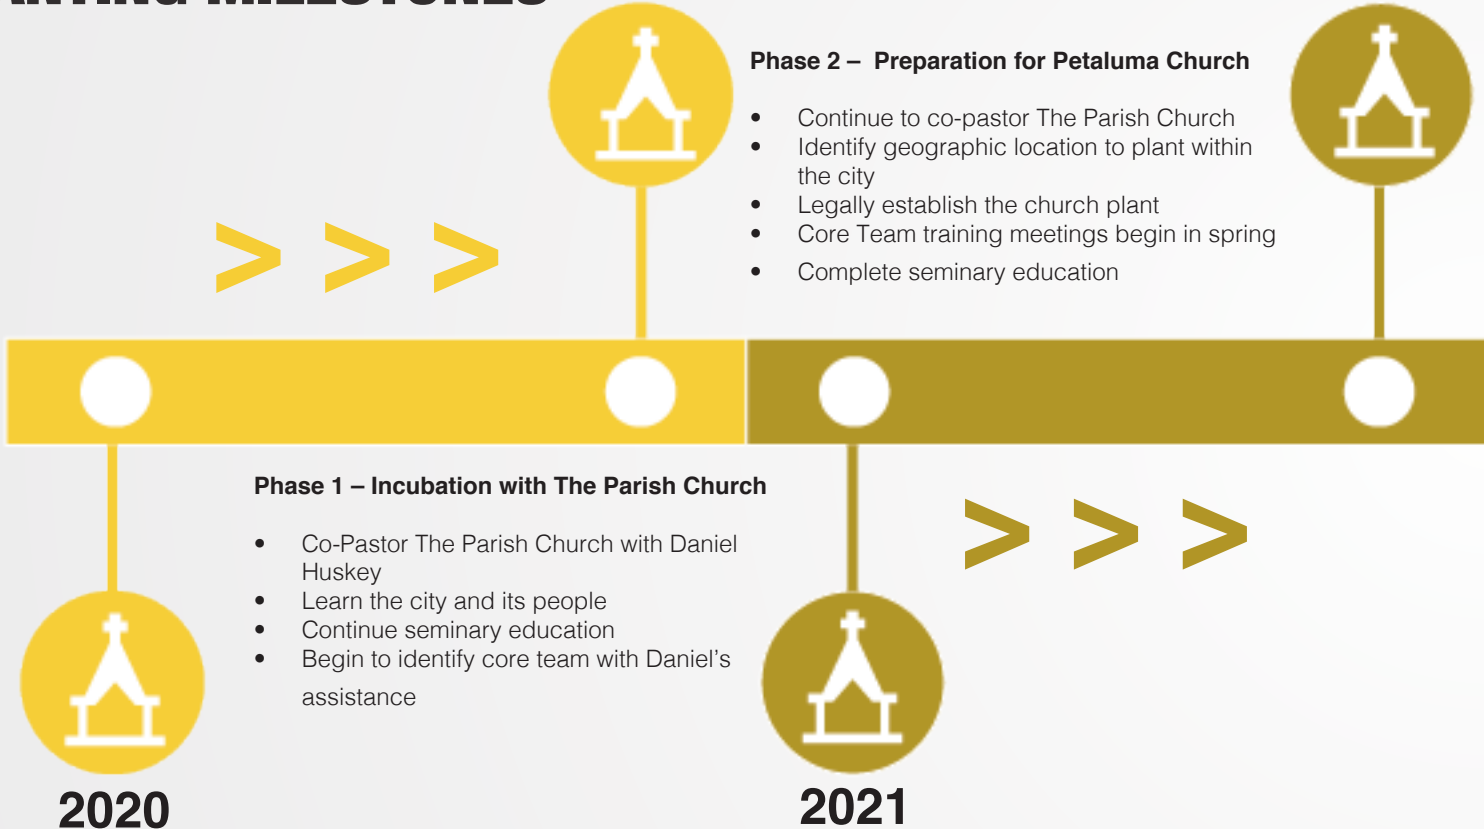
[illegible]

Phase 2 – Preparation for Petaluma Church

- Continue to co-pastor The Parish Church
- Identify geographic location to plant within the city
- Legally establish the church plant
- Core Team training meetings begin in spring
- Complete seminary education

> > >

Phase 1 – Incubation with The Parish Church

- Co-Pastor The Parish Church with Daniel Huskey
- Learn the city and its people
- Continue seminary education
- Begin to identify core team with Daniel's assistance

> > >

2020

2021